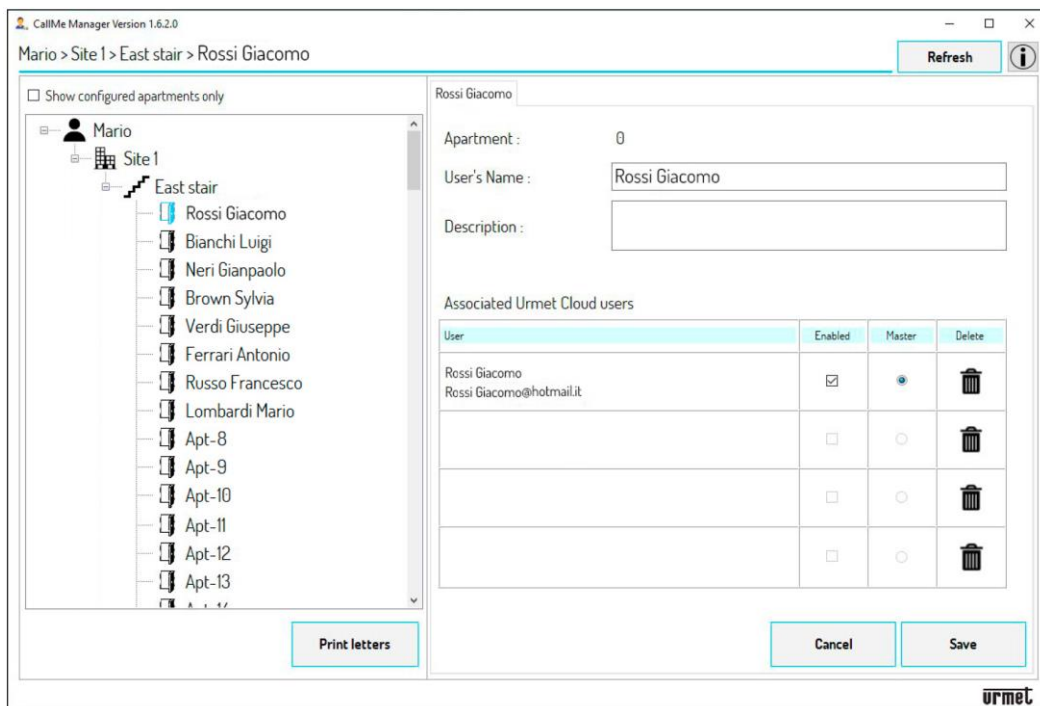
CallMe Manager Version 1.6.2.0

Mario > Site 1 > East stair > Rossi Giacomo

Refresh

☐ Show configured apartments only

Mario
Site 1
East stair
Rossi Giacomo
Bianchi Luigi
Neri Gianpaolo
Brown Sylvia
Verdi Giuseppe
Ferrari Antonio
Russo Francesco
Lombardi Mario
Apt-8
Apt-9
Apt-10
Apt-11
Apt-12
Apt-13
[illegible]

Print letters

Rossi Giacomo

Apartment : 0

User's Name : Rossi Giacomo

Description :

Associated Urmet Cloud users

| User | Enabled | Master | Delete |
|---|---|---|---|
| Rossi Giacomo Rossi Giacomo@hotmail.it | ☑ | ◉ | |
| | ☐ | ○ | |
| | ☐ | ○ | |
| | ☐ | ○ | |

Cancel

Save

urmet